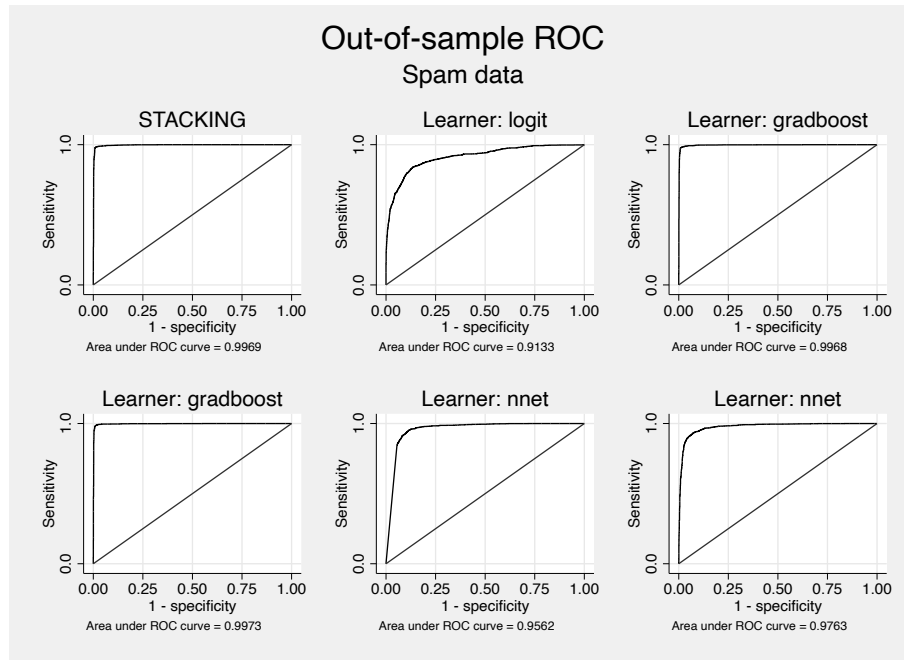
Out-of-sample ROC
Spam data

STACKING
1.0
0.0
Sensitivity
0.00 0.25 0.50 0.75 1.00
1 - specificity
Area under ROC curve = 0.9969

Learner: logit
1.0
0.0
Sensitivity
0.00 0.25 0.50 0.75 1.00
1 - specificity
Area under ROC curve = 0.9133

Learner: gradboost
1.0
0.0
Sensitivity
0.00 0.25 0.50 0.75 1.00
1 - specificity
Area under ROC curve = 0.9968

Learner: gradboost
1.0
0.0
Sensitivity
0.00 0.25 0.50 0.75 1.00
1 - specificity
Area under ROC curve = 0.9973

Learner: nnet
1.0
0.0
Sensitivity
0.00 0.25 0.50 0.75 1.00
1 - specificity
Area under ROC curve = 0.9562

Learner: nnet
1.0
0.0
Sensitivity
0.00 0.25 0.50 0.75 1.00
1 - specificity
Area under ROC curve = 0.9763